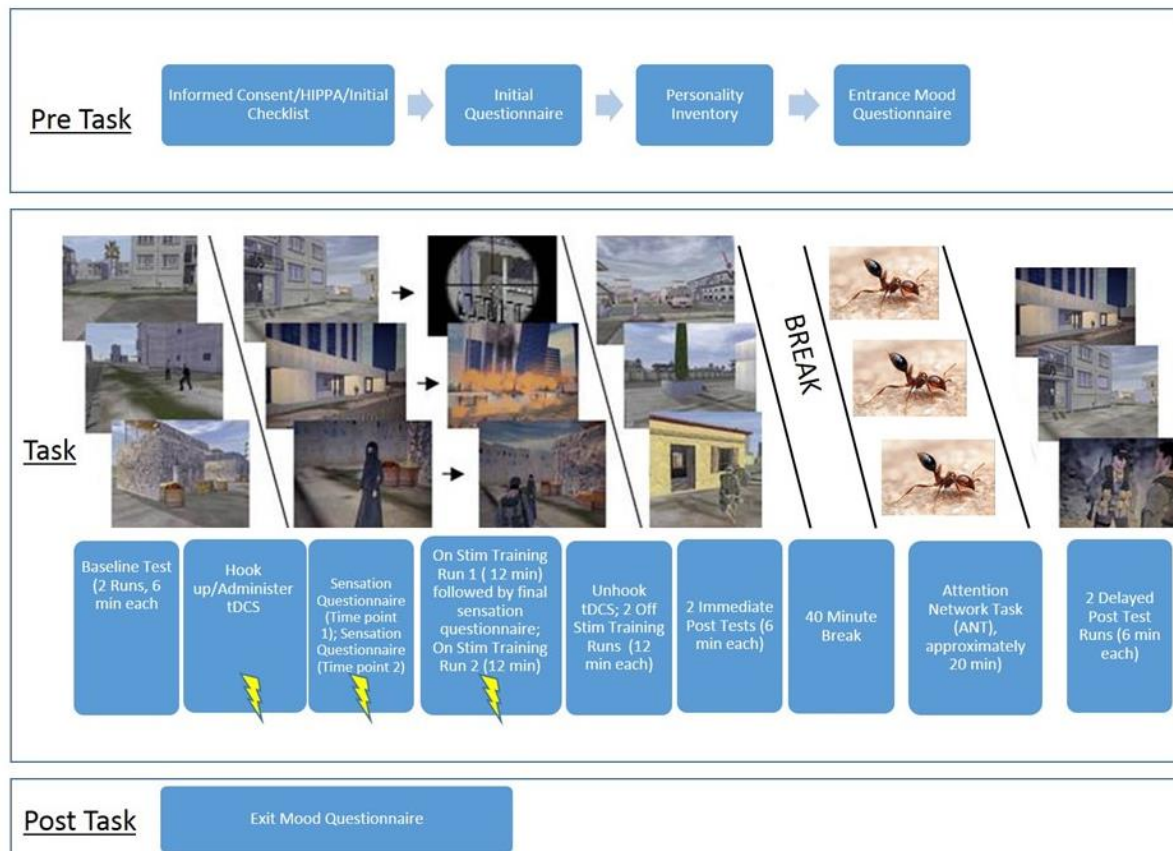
Pre Task

Informed Consent/HIPPA/Initial Checklist

Initial Questionnaire

Personality Inventory

Entrance Mood Questionnaire

Task

BREAK

Baseline Test (2 Runs, 6 min each

Hook up/Administer tDCS

Sensation Questionnaire (Time point 1); Sensation Questionnaire (Time point 2)

On Stim Training Run 1 ( 12 min) followed by final sensation questionnaire; On Stim Training Run 2 (12 min)

Unhook tDCS; 2 Off Stim Training Runs (12 min each)

2 Immediate Post Tests (6 min each)

40 Minute Break

Attention Network Task (ANT), approximately 20 min)

2 Delayed Post Test Runs (6 min each)

Post Task

Exit Mood Questionnaire